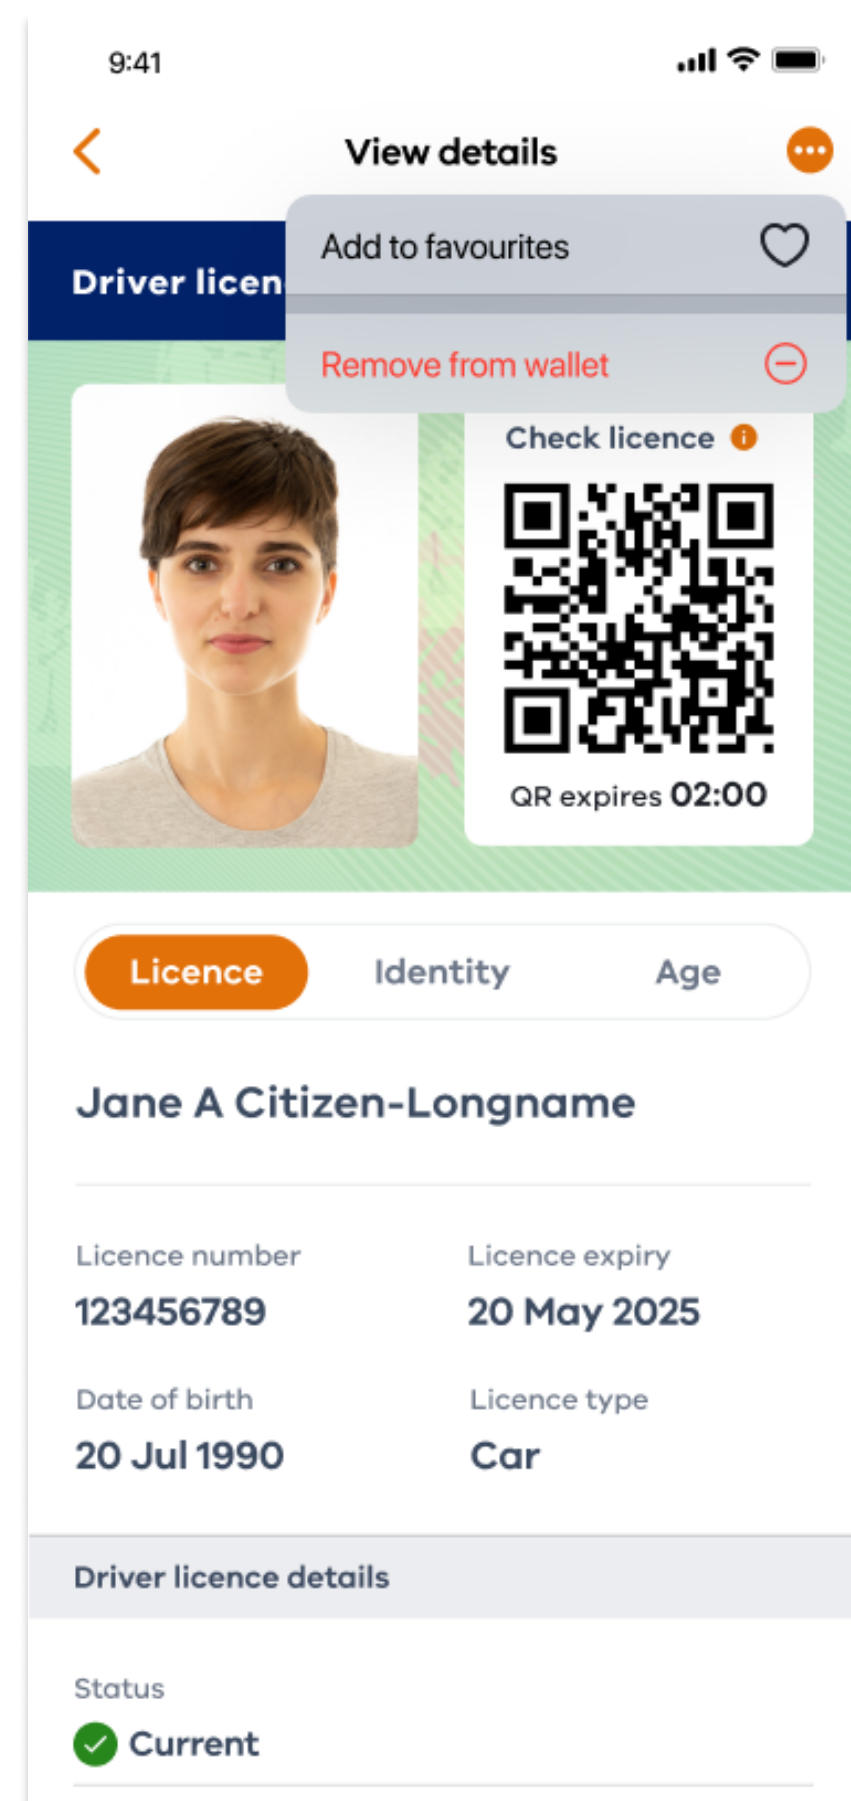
9:41

View details

Add to favourites

Remove from wallet

Driver licen

Check licence

QR expires 02:00

Licence

Identity

Age

Jane A Citizen-Longname

Licence number
123456789

Licence expiry
20 May 2025

Date of birth
20 Jul 1990

Licence type
Car

Driver licence details

Status
Current